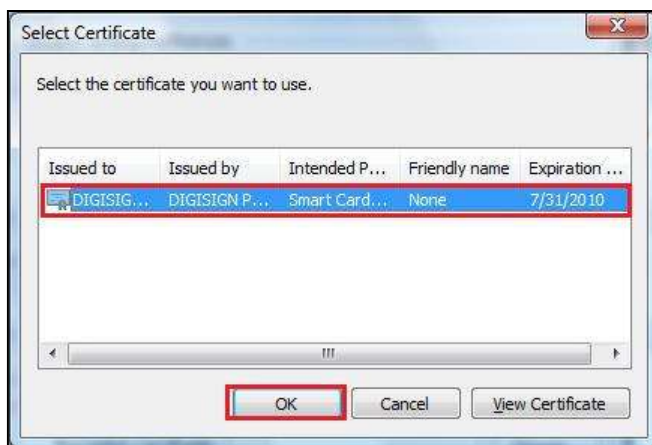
Select Certificate

Select the certificate you want to use.

| Issued to | Issued by | Intended P... | Friendly name | Expiration ... |
|---|---|---|---|---|
| DIGISIG... | DIGISIGN P... | Smart Card... | None | 7/31/2010 |

III

OK Cancel View Certificate